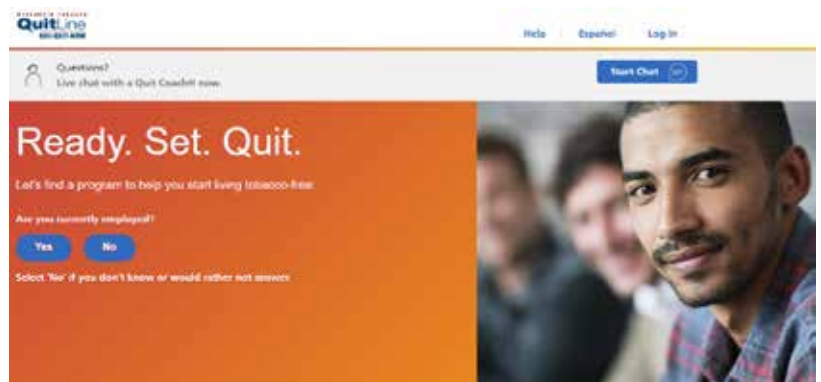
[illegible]
QuitLine
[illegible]

Help | Español | Log In

Questions?
Live chat with a Quit Coach® now.

Start Chat

Ready. Set. Quit.

Let's find a program to help you start living tobacco-free.

Are you currently employed?

Yes
No

Select 'No' if you don't know or would rather not answer.